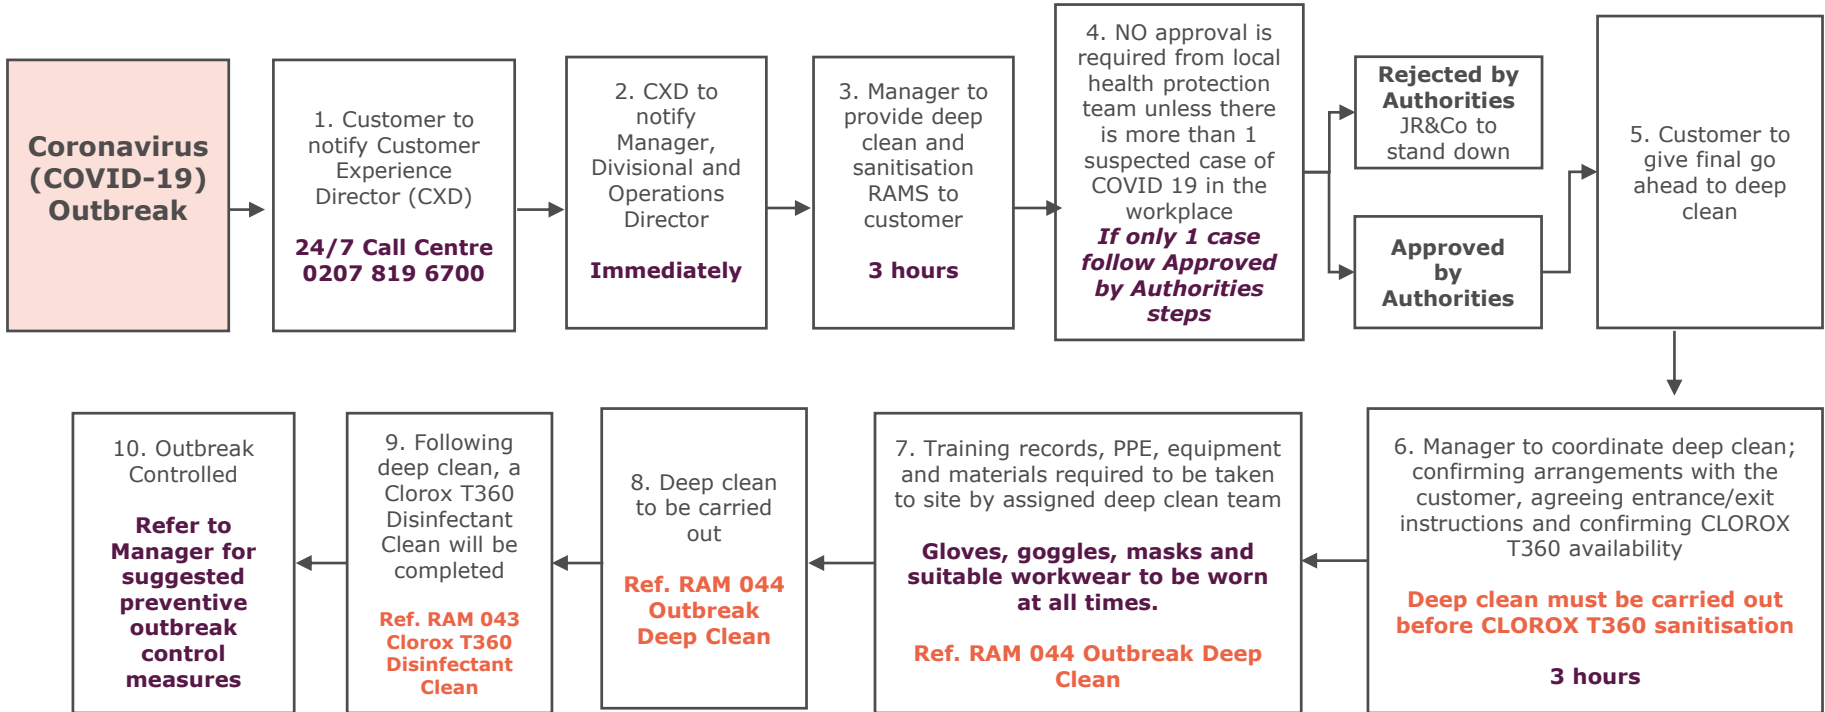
Coronavirus (COVID-19) Outbreak

1. Customer to notify Customer Experience Director (CXD)

24/7 Call Centre 0207 819 6700

2. CXD to notify Manager, Divisional and Operations Director

Immediately

3. Manager to provide deep clean and sanitisation RAMS to customer

3 hours

4. NO approval is required from local health protection team unless there is more than 1 suspected case of COVID 19 in the workplace
If only 1 case follow Approved by Authorities steps

Rejected by Authorities
JR&Co to stand down

Approved by Authorities

5. Customer to give final go ahead to deep clean

6. Manager to coordinate deep clean; confirming arrangements with the customer, agreeing entrance/exit instructions and confirming CLOROX T360 availability

Deep clean must be carried out before CLOROX T360 sanitisation

3 hours

7. Training records, PPE, equipment and materials required to be taken to site by assigned deep clean team

Gloves, goggles, masks and suitable workwear to be worn at all times.

Ref. RAM 044 Outbreak Deep Clean

8. Deep clean to be carried out

Ref. RAM 044 Outbreak Deep Clean

9. Following deep clean, a Clorox T360 Disinfectant Clean will be completed

Ref. RAM 043 Clorox T360 Disinfectant Clean

10. Outbreak Controlled

Refer to Manager for suggested preventive outbreak control measures